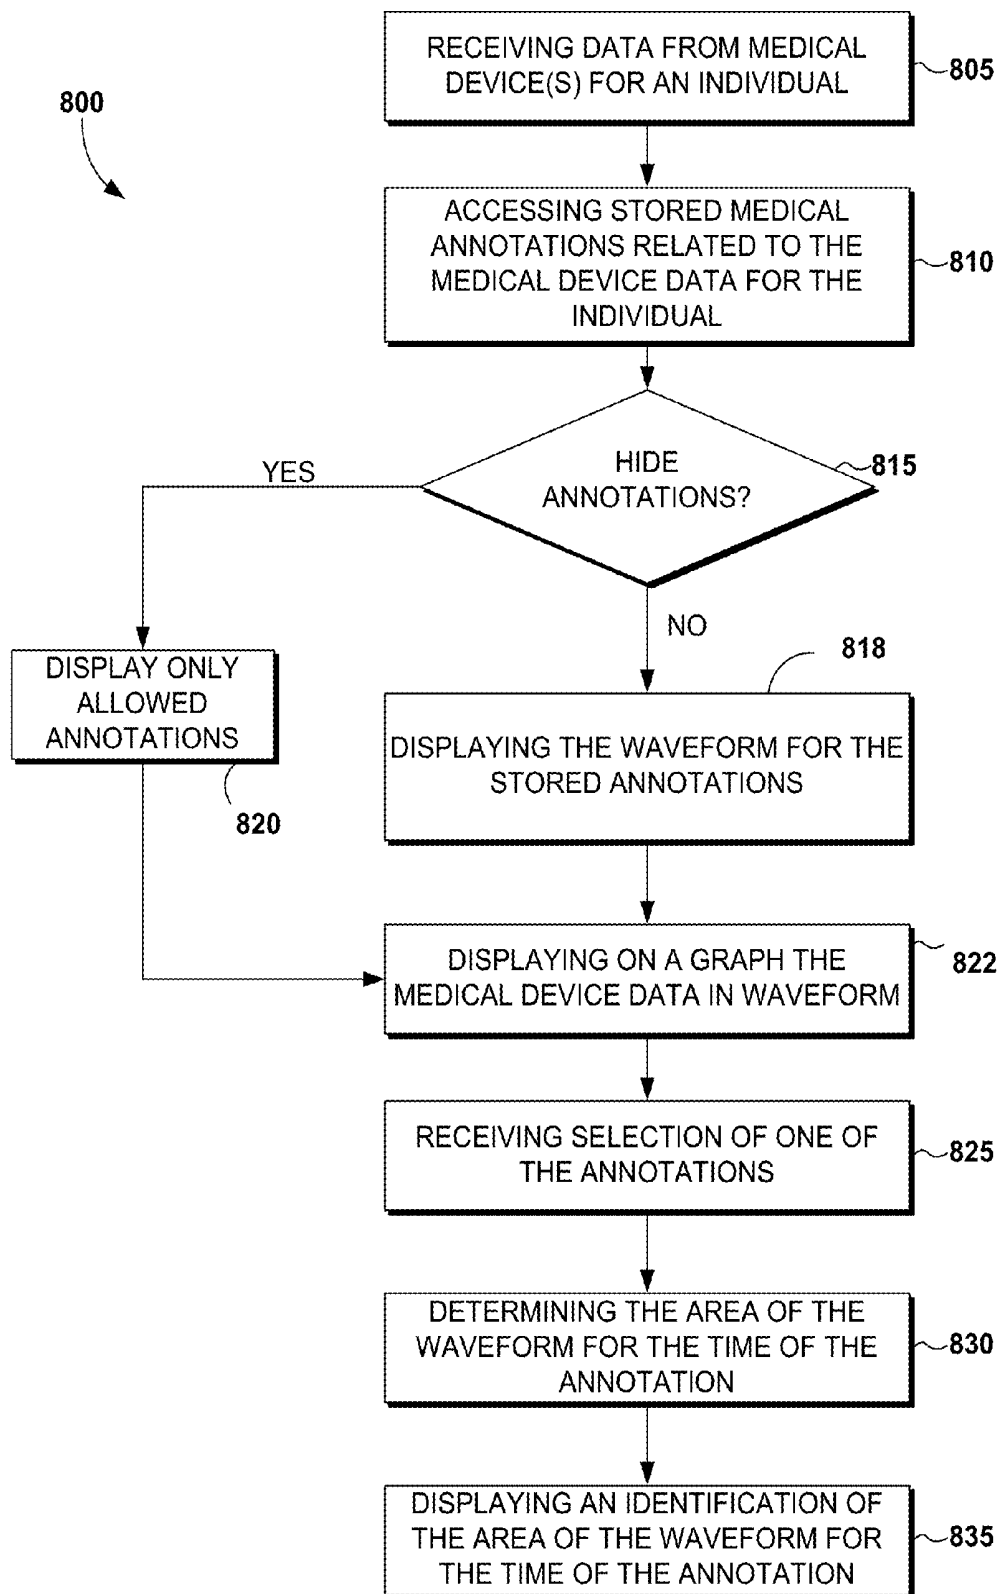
800

RECEIVING DATA FROM MEDICAL DEVICE(S) FOR AN INDIVIDUAL

805

ACCESSING STORED MEDICAL ANNOTATIONS RELATED TO THE MEDICAL DEVICE DATA FOR THE INDIVIDUAL

810

HIDE ANNOTATIONS?

815

YES

NO

DISPLAY ONLY ALLOWED ANNOTATIONS

820

818

DISPLAYING THE WAVEFORM FOR THE STORED ANNOTATIONS

DISPLAYING ON A GRAPH THE MEDICAL DEVICE DATA IN WAVEFORM

822

RECEIVING SELECTION OF ONE OF THE ANNOTATIONS

825

DETERMINING THE AREA OF THE WAVEFORM FOR THE TIME OF THE ANNOTATION

830

DISPLAYING AN IDENTIFICATION OF THE AREA OF THE WAVEFORM FOR THE TIME OF THE ANNOTATION

835